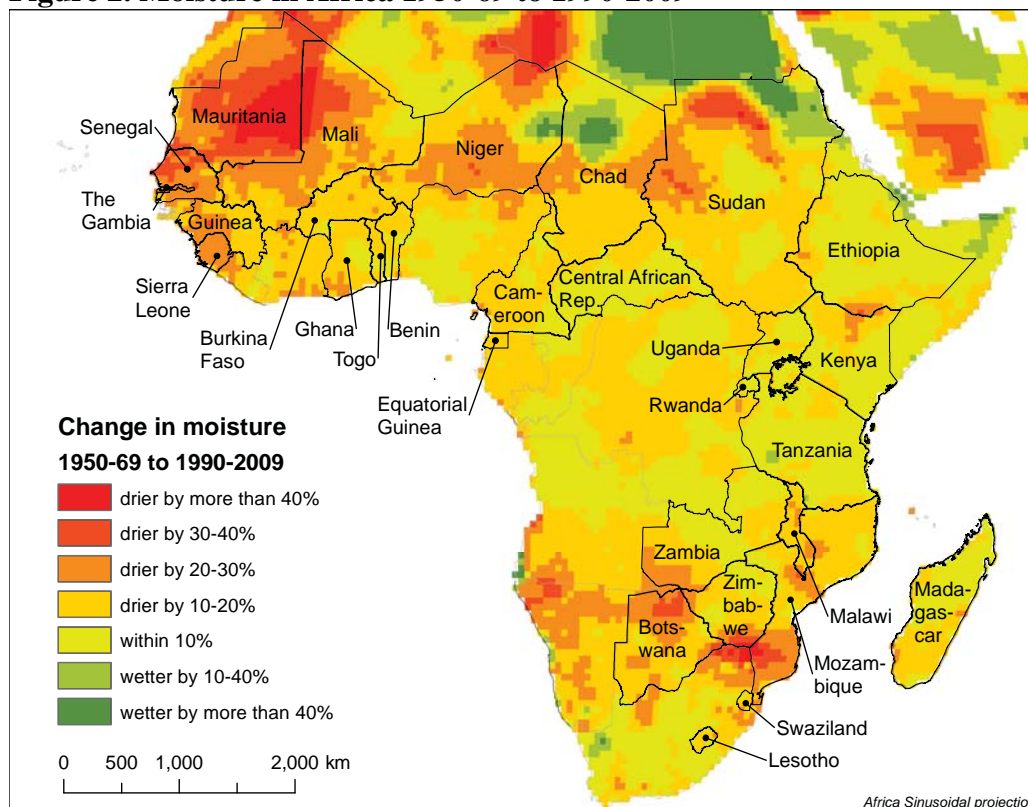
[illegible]

Senegal
Mauritania
Mali
Niger
Chad
Sudan
The Gambia
Guinea
Ethiopia
Sierra Leone
Cam-eroon
Central African Rep.
Burkina Faso
Ghana
Togo
Benin
Uganda
Kenya
Equatorial Guinea
Rwanda
Tanzania

Change in moisture
1950-69 to 1990-2009
drier by more than 40%
drier by 30-40%
drier by 20-30%
drier by 10-20%
within 10%
wetter by 10-40%
wetter by more than 40%

Zambia
Zim-bab-we
Bots-wana
Malawi
Mada-gas-car
Mozam-bique
Swaziland
Lesotho

0 500 1,000 2,000 km

Africa Sinusoidal projectio